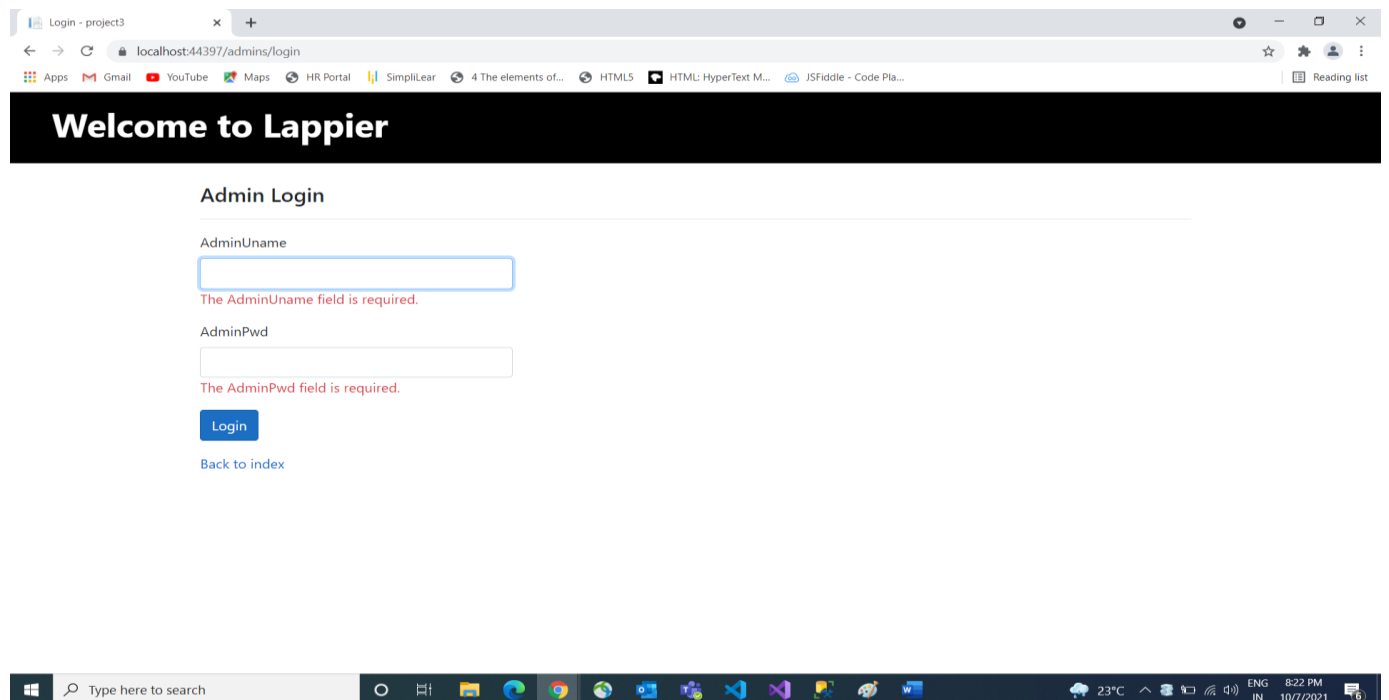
Login - project3

localhost:44397/admins/login

Apps Gmail YouTube Maps HR Portal SimpliLear 4 The elements of... HTML5 HTML: HyperText M... JSFiddle - Code Pla...

Reading list

Welcome to Lappier

Admin Login

AdminUname

The AdminUname field is required.

AdminPwd

The AdminPwd field is required.

Login

Back to index

Type here to search

23°C ENG IN 8:22 PM 10/7/2021